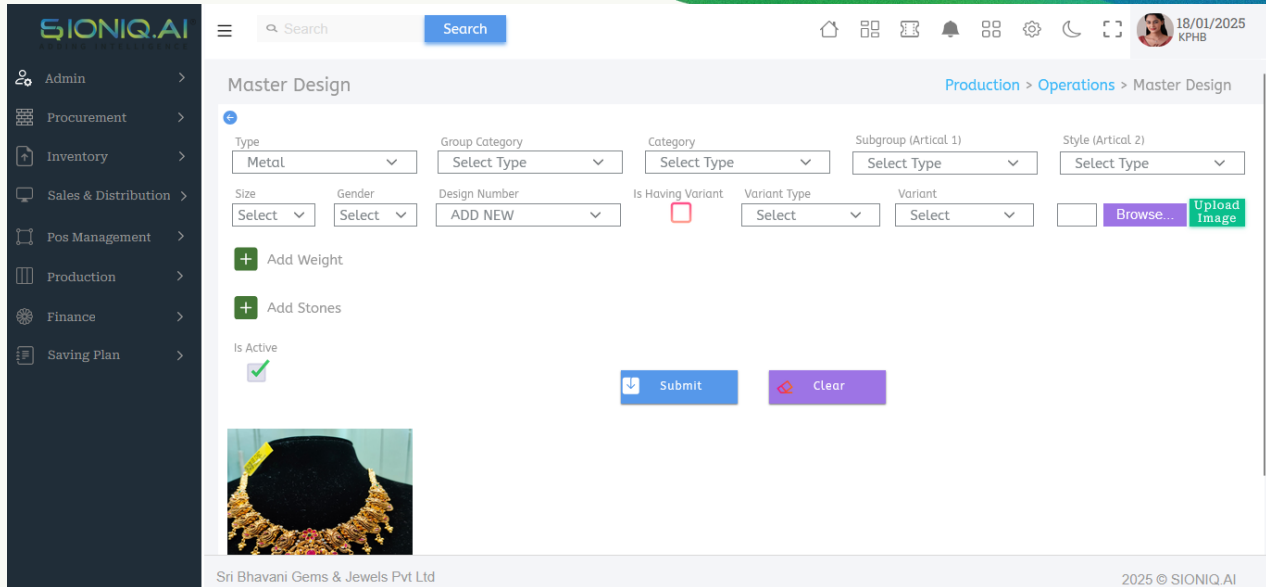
SIONIQ.AI

Admin
Procurement
Inventory
Sales & Distribution
Pos Management
Production
Finance
Saving Plan

Search
Search

18/01/2025
KPHB

Master Design

Production > Operations > Master Design

Type
Metal
Group Category
Select Type
Category
Select Type
Subgroup (Artical 1)
Select Type
Style (Artical 2)
Select Type

Size
Select
Gender
Select
Design Number
ADD NEW
Is Having Variant
Variant Type
Select
Variant
Select
Browse...
Upload Image

Add Weight

Add Stones

Is Active

Submit
Clear

Sri Bhavani Gems & Jewels Pvt Ltd
2025 © SIONIQ.AI